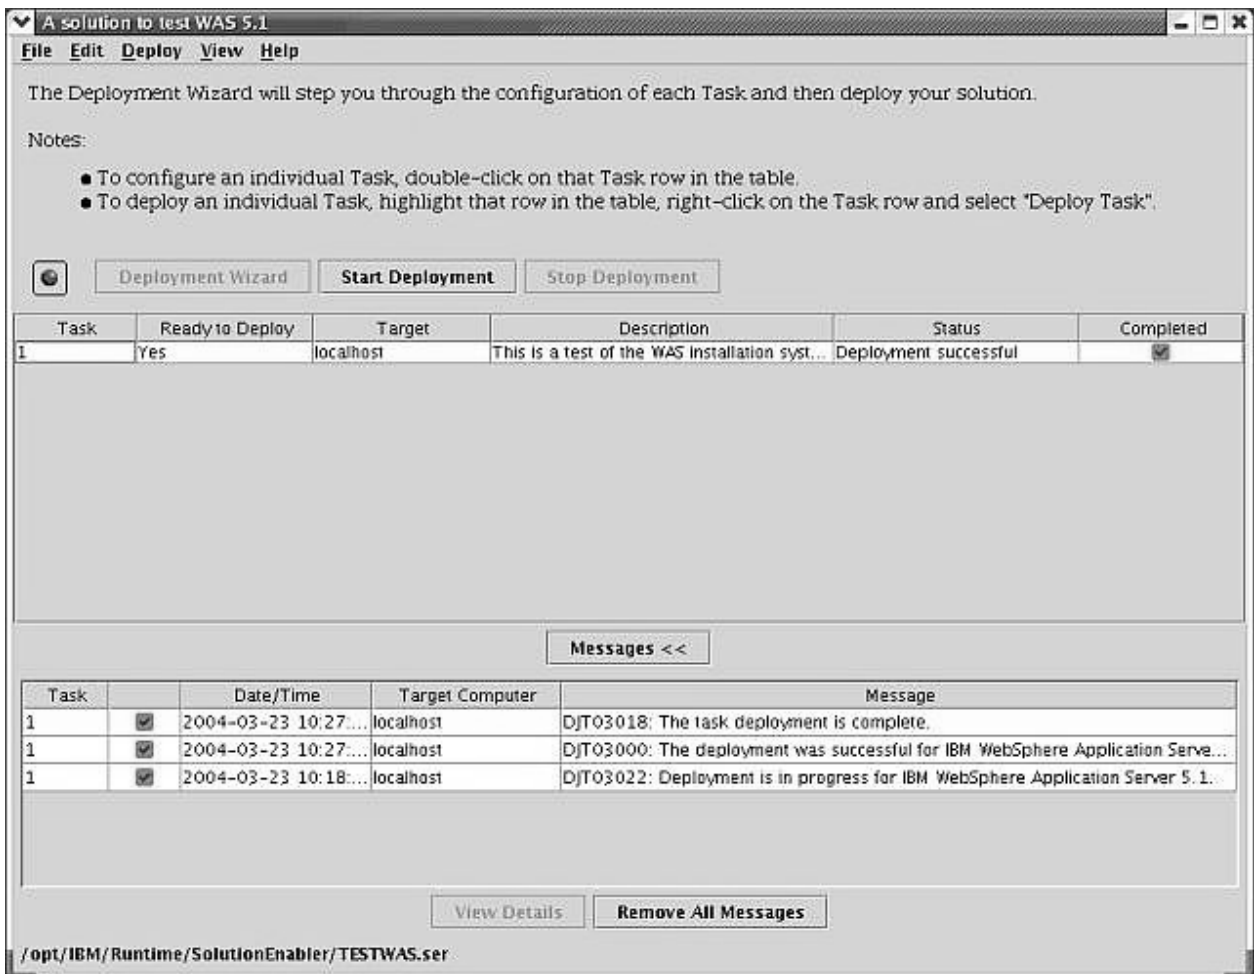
A solution to test WAS 5.1

File Edit Deploy View Help

The Deployment Wizard will step you through the configuration of each Task and then deploy your solution.

Notes:

• To configure an individual Task, double-click on that Task row in the table.
• To deploy an individual Task, highlight that row in the table, right-click on the Task row and select "Deploy Task".

Deployment Wizard | Start Deployment | Stop Deployment

| Task | Ready to Deploy | Target | Description | Status | Completed |
|---|---|---|---|---|---|
| 1 | Yes | localhost | This is a test of the WAS installation syst... | Deployment successful | |

Messages <<

| Task | | Date/Time | Target Computer | Message |
|---|---|---|---|---|
| 1 | | 2004-03-23 10:27:... | localhost | DJT03018: The task deployment is complete. |
| 1 | | 2004-03-23 10:27:... | localhost | DJT03000: The deployment was successful for IBM WebSphere Application Serve... |
| 1 | | 2004-03-23 10:18:... | localhost | DJT03022: Deployment is in progress for IBM WebSphere Application Server 5.1. |

View Details | Remove All Messages

/opt/IBM/Runtime/SolutionEnabler/TESTWAS.ser